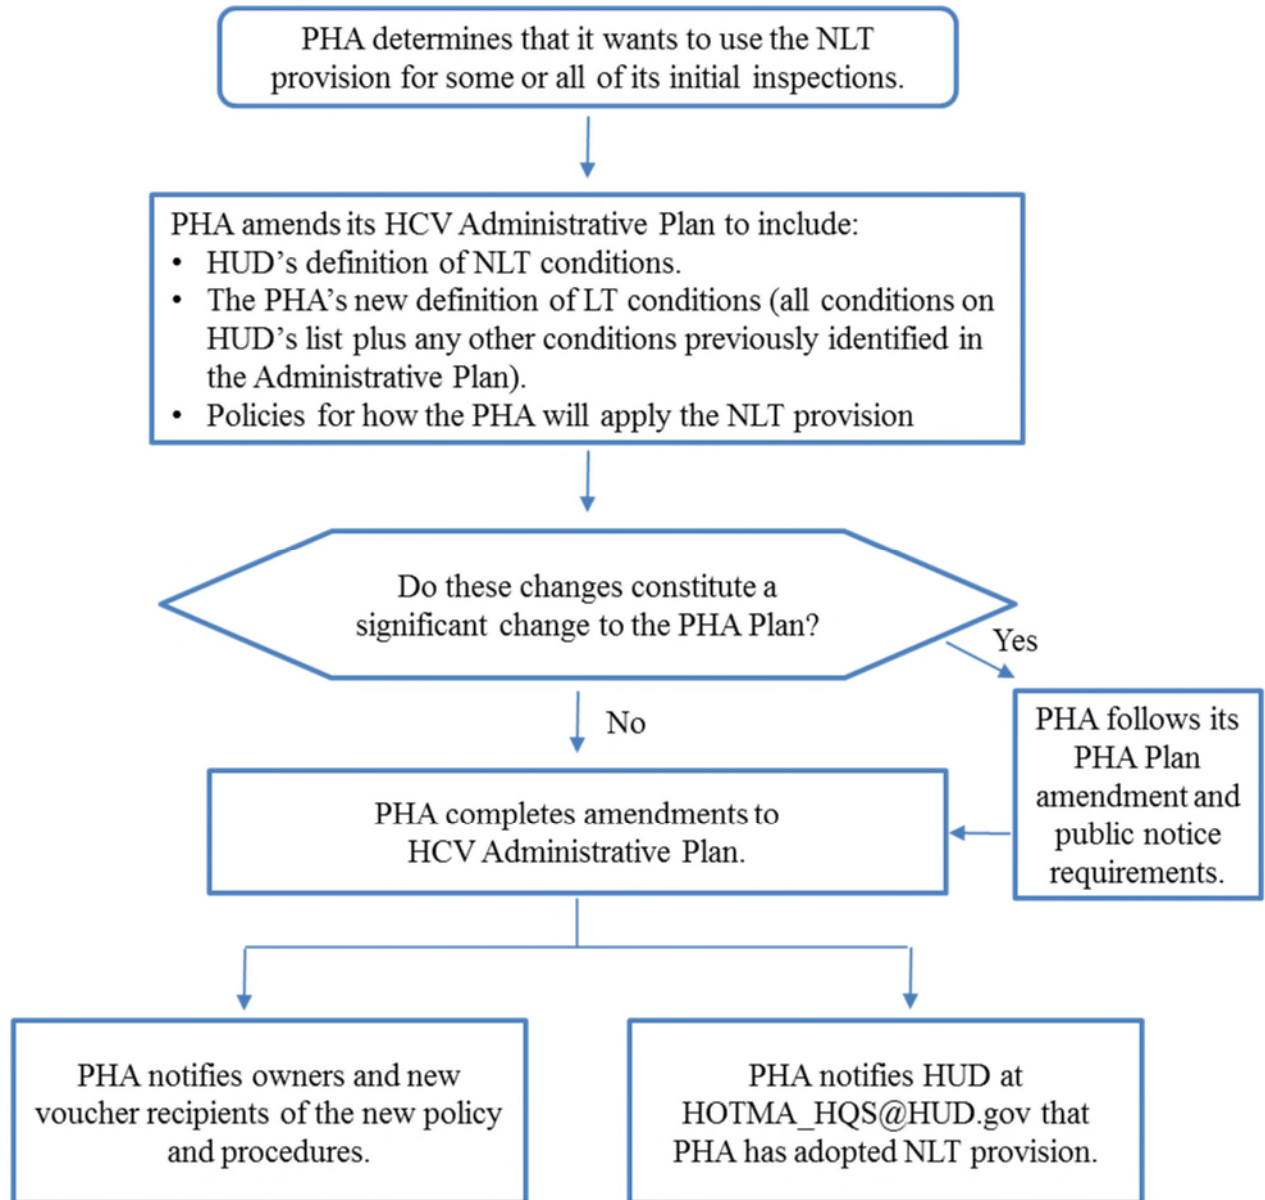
PHA determines that it wants to use the NLT provision for some or all of its initial inspections.

PHA amends its HCV Administrative Plan to include:
• HUD's definition of NLT conditions.
• The PHA's new definition of LT conditions (all conditions on HUD's list plus any other conditions previously identified in the Administrative Plan).
• Policies for how the PHA will apply the NLT provision

Do these changes constitute a significant change to the PHA Plan?

Yes

PHA follows its PHA Plan amendment and public notice requirements.

No

PHA completes amendments to HCV Administrative Plan.

PHA notifies owners and new voucher recipients of the new policy and procedures.

PHA notifies HUD at HOTMA_HQS@HUD.gov that PHA has adopted NLT provision.